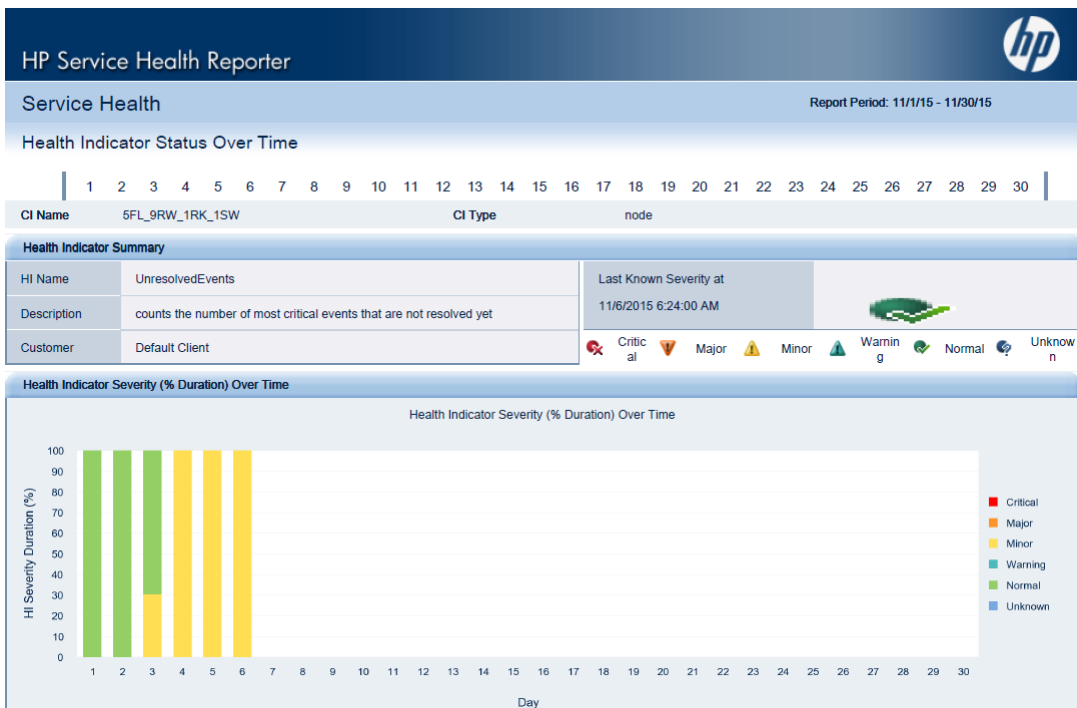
HP Service Health Reporter

hp

Service Health

Report Period: 11/1/15 - 11/30/15

Health Indicator Status Over Time

1 2 3 4 5 6 7 8 9 10 11 12 13 14 15 16 17 18 19 20 21 22 23 24 25 26 27 28 29 30

| CI Name | 5FL_9RW_1RK_1SW | CI Type | node |
|---|---|---|---|

Health Indicator Summary

| HI Name | UnresolvedEvents |
|---|---|
| Description | counts the number of most critical events that are not resolved yet |
| Customer | Default Client |

Last Known Severity at
11/6/2015 6:24:00 AM

Critical Major Minor Warning Normal Unknown

Health Indicator Severity (% Duration) Over Time

Health Indicator Severity (% Duration) Over Time

HI Severity Duration (%)

100
90
80
70
60
50
40
30
20
10
0

1 2 3 4 5 6 7 8 9 10 11 12 13 14 15 16 17 18 19 20 21 22 23 24 25 26 27 28 29 30

Day

Critical
Major
Minor
Warning
Normal
Unknown